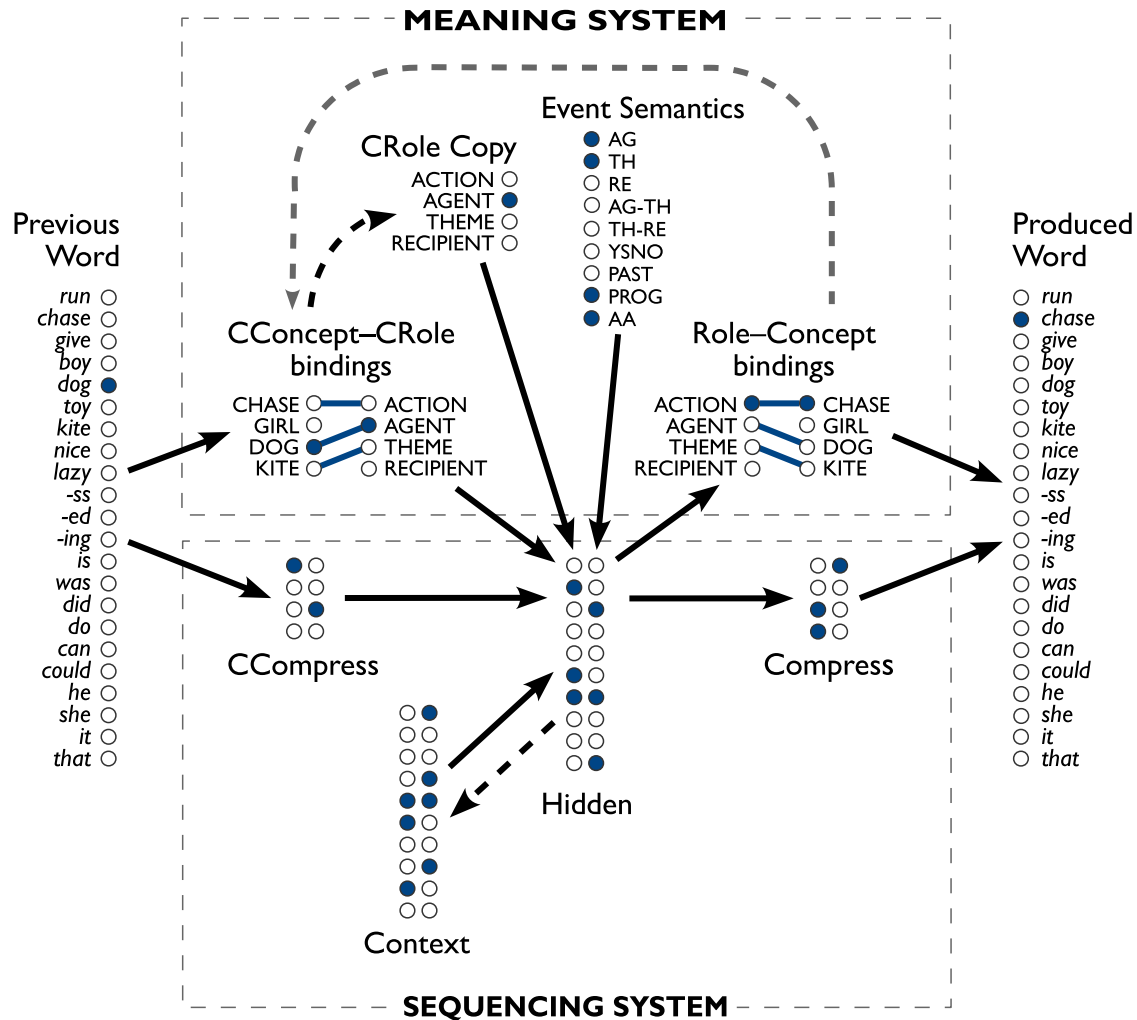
MEANING SYSTEM

Event Semantics
AG
TH
RE
AG-TH
TH-RE
YSNO
PAST
PROG
AA

CRole Copy
ACTION
AGENT
THEME
RECIPIENT

Previous Word
run
chase
give
boy
dog
toy
kite
nice
lazy
-ss
-ed
-ing
is
was
did
do
can
could
he
she
it
that

CConcept–CRole bindings
CHASE
GIRL
DOG
KITE
ACTION
AGENT
THEME
RECIPIENT

Role–Concept bindings
ACTION
AGENT
THEME
RECIPIENT
CHASE
GIRL
DOG
KITE

Produced Word
run
chase
give
boy
dog
toy
kite
nice
lazy
-ss
-ed
-ing
is
was
did
do
can
could
he
she
it
that

CCompress

Compress

Hidden

Context

SEQUENCING SYSTEM